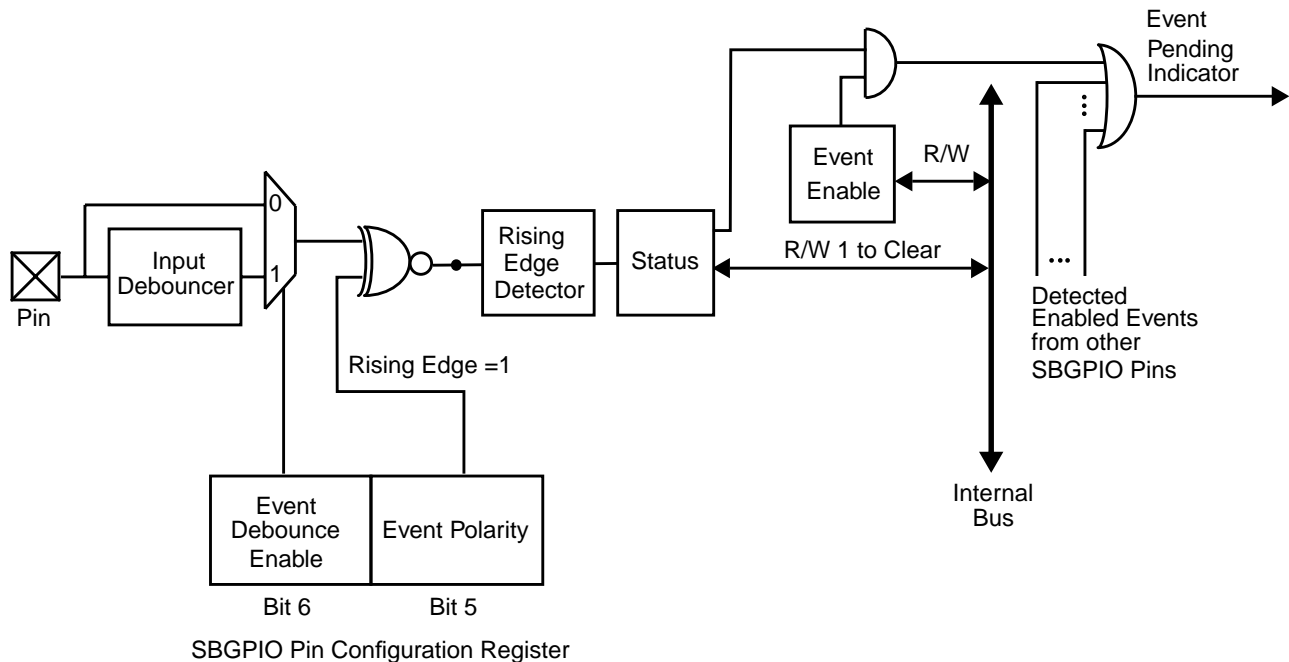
Event Pending Indicator

Event Enable

R/W

0

Input Debouncer

1

Pin

Rising Edge Detector

Status

R/W 1 to Clear

...

Detected Enabled Events from other SBGPIO Pins

Rising Edge =1

Event Debounce Enable

Event Polarity

Bit 6

Bit 5

Internal Bus

SBGPIO Pin Configuration Register